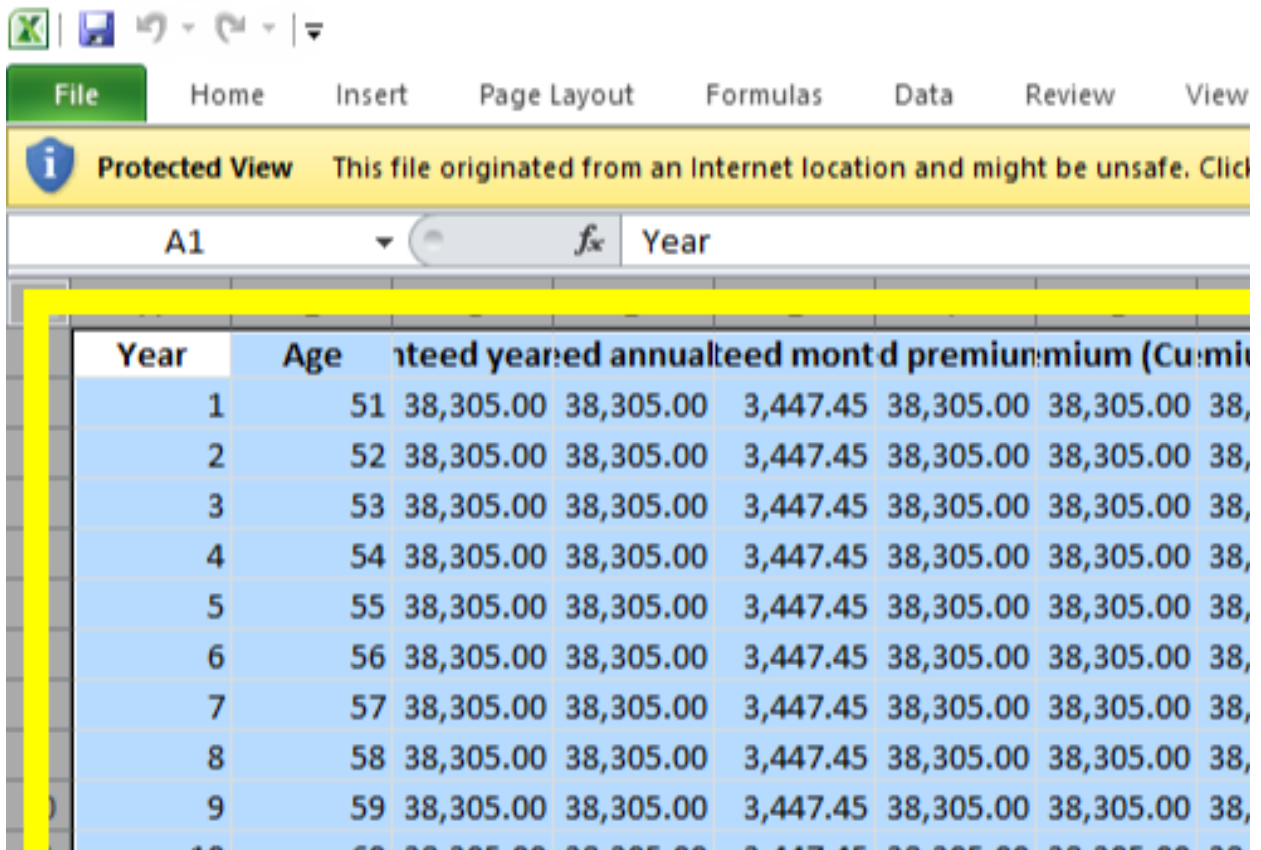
File Home Insert Page Layout Formulas Data Review View

Protected View This file originated from an Internet location and might be unsafe. Click

A1 $f_x$ Year

| Year | Age | nteed year | ed annual | teed mont | d premium | mium (Cu | miu |
|---|---|---|---|---|---|---|---|
| 1 | 51 | 38,305.00 | 38,305.00 | 3,447.45 | 38,305.00 | 38,305.00 | 38, |
| 2 | 52 | 38,305.00 | 38,305.00 | 3,447.45 | 38,305.00 | 38,305.00 | 38, |
| 3 | 53 | 38,305.00 | 38,305.00 | 3,447.45 | 38,305.00 | 38,305.00 | 38, |
| 4 | 54 | 38,305.00 | 38,305.00 | 3,447.45 | 38,305.00 | 38,305.00 | 38, |
| 5 | 55 | 38,305.00 | 38,305.00 | 3,447.45 | 38,305.00 | 38,305.00 | 38, |
| 6 | 56 | 38,305.00 | 38,305.00 | 3,447.45 | 38,305.00 | 38,305.00 | 38, |
| 7 | 57 | 38,305.00 | 38,305.00 | 3,447.45 | 38,305.00 | 38,305.00 | 38, |
| 8 | 58 | 38,305.00 | 38,305.00 | 3,447.45 | 38,305.00 | 38,305.00 | 38, |
| 9 | 59 | 38,305.00 | 38,305.00 | 3,447.45 | 38,305.00 | 38,305.00 | 38, |
| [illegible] | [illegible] | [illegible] | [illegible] | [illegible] | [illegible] | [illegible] | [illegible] |